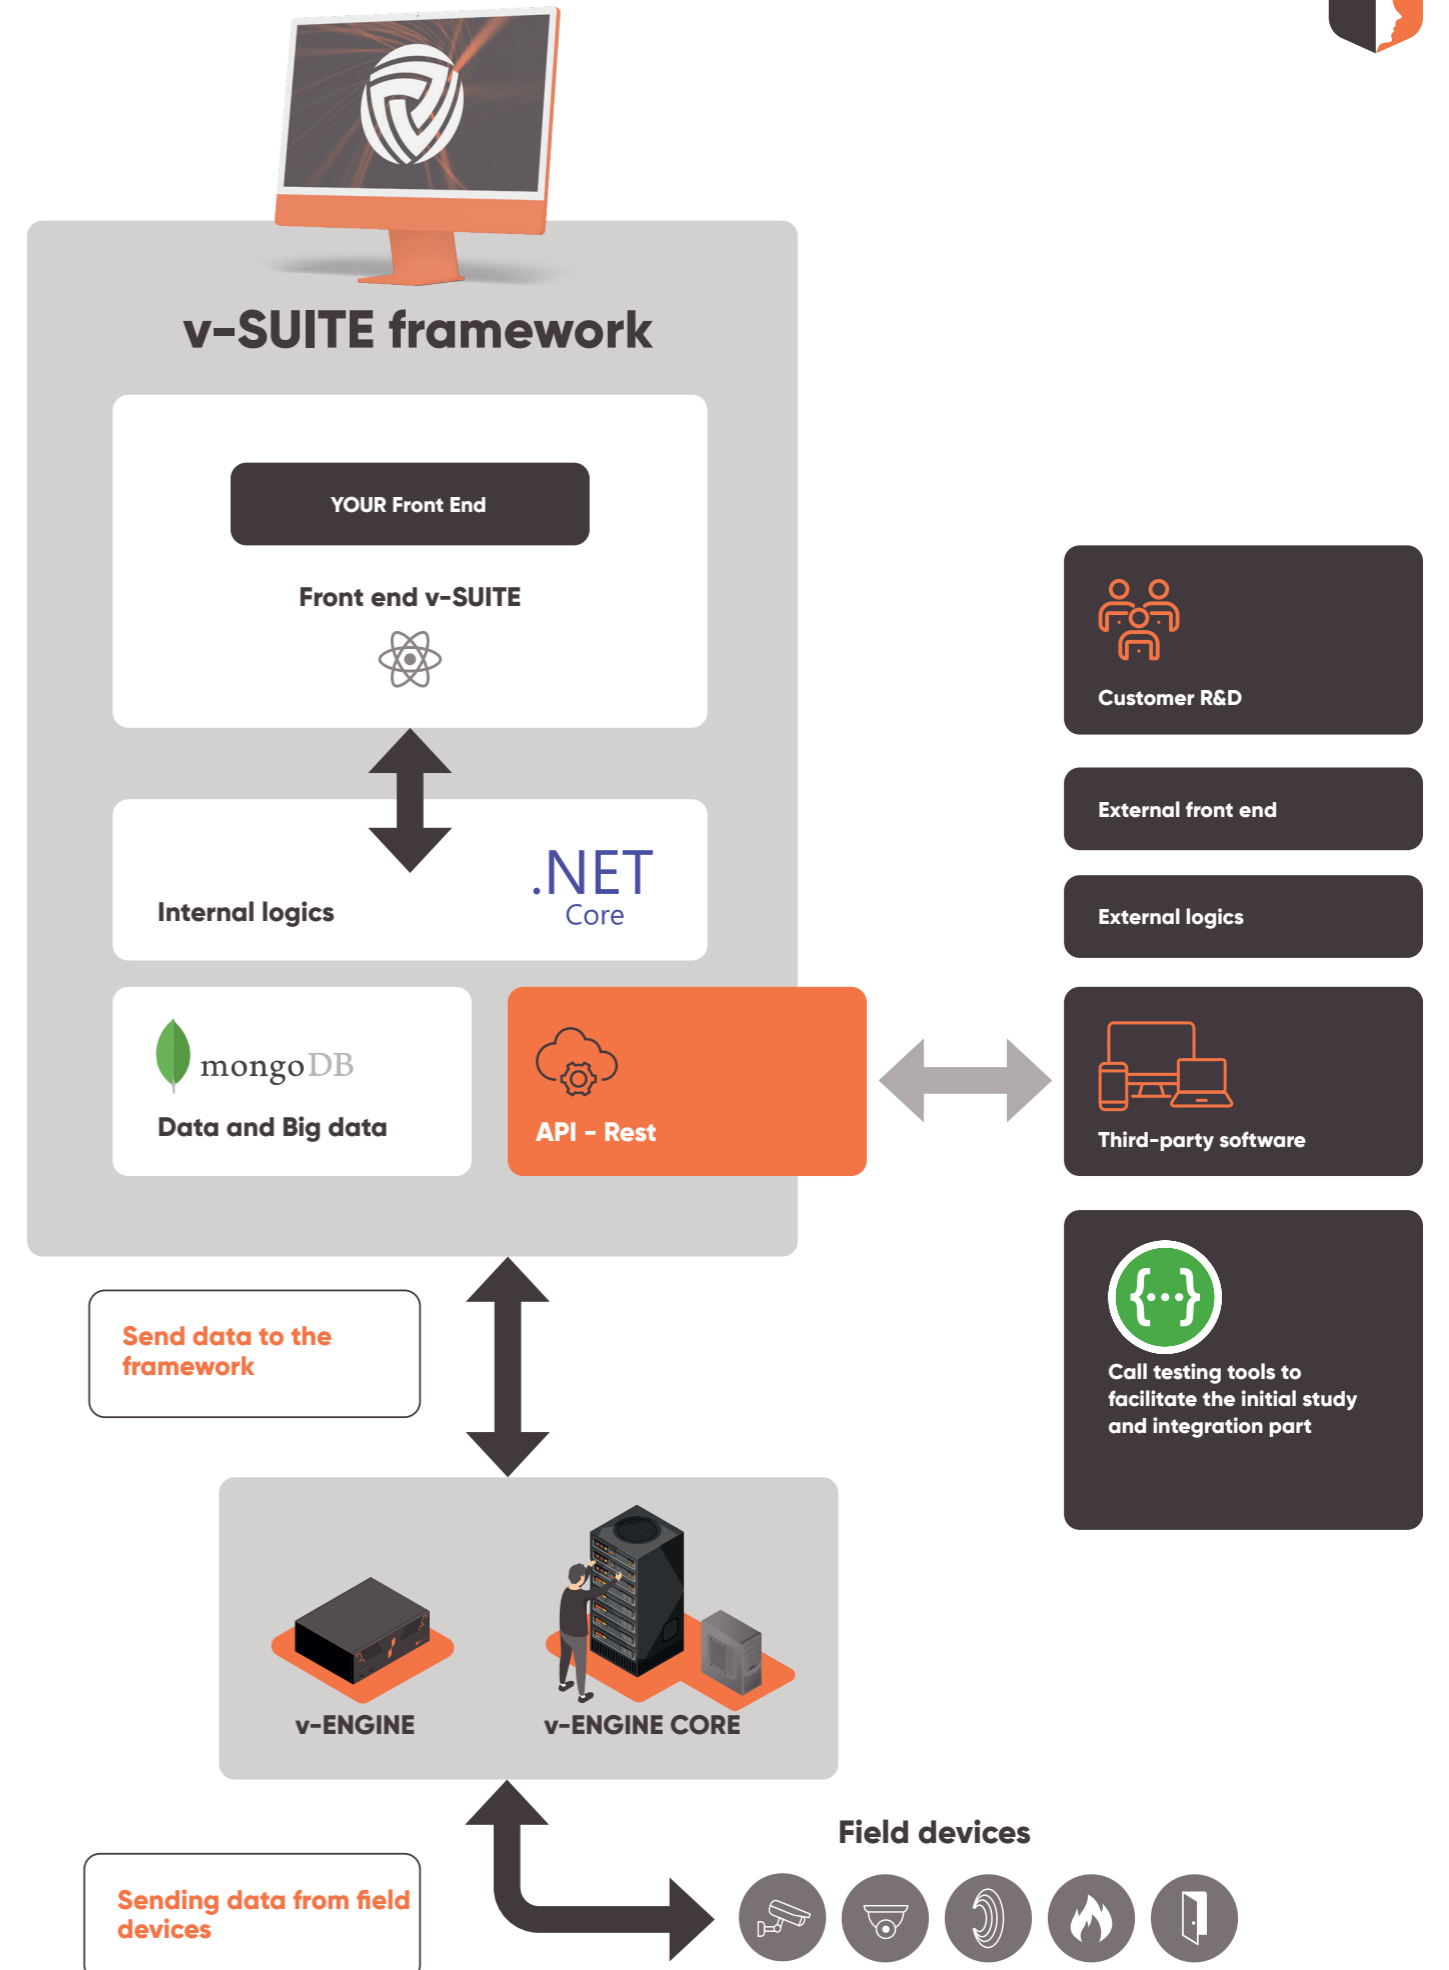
v-SUITE framework

YOUR Front End

Front end v-SUITE

Internal logics

.NET Core

mongoDB

Data and Big data

API - Rest

Customer R&D

External front end

External logics

Third-party software

Call testing tools to facilitate the initial study and integration part

Send data to the framework

v-ENGINE

v-ENGINE CORE

Field devices

Sending data from field devices